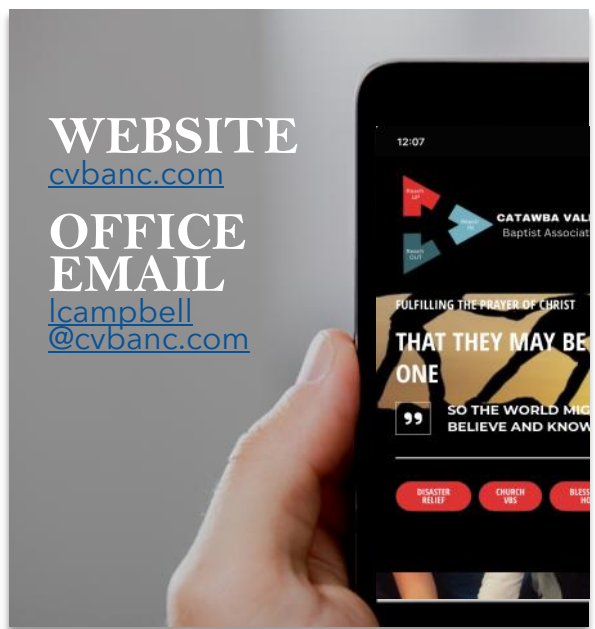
WEBSITE
cvbanc.com

OFFICE EMAIL
lcampbell
@cvbanc.com

12:07

Reach UP

Reach IN

Reach OUT

CATAWBA VALL
Baptist Associat

FULFILLING THE PRAYER OF CHRIST

THAT THEY MAY BE ONE

SO THE WORLD MIG
BELIEVE AND KNOW

DISASTER RELIEF

CHURCH VBS

BLESS HO